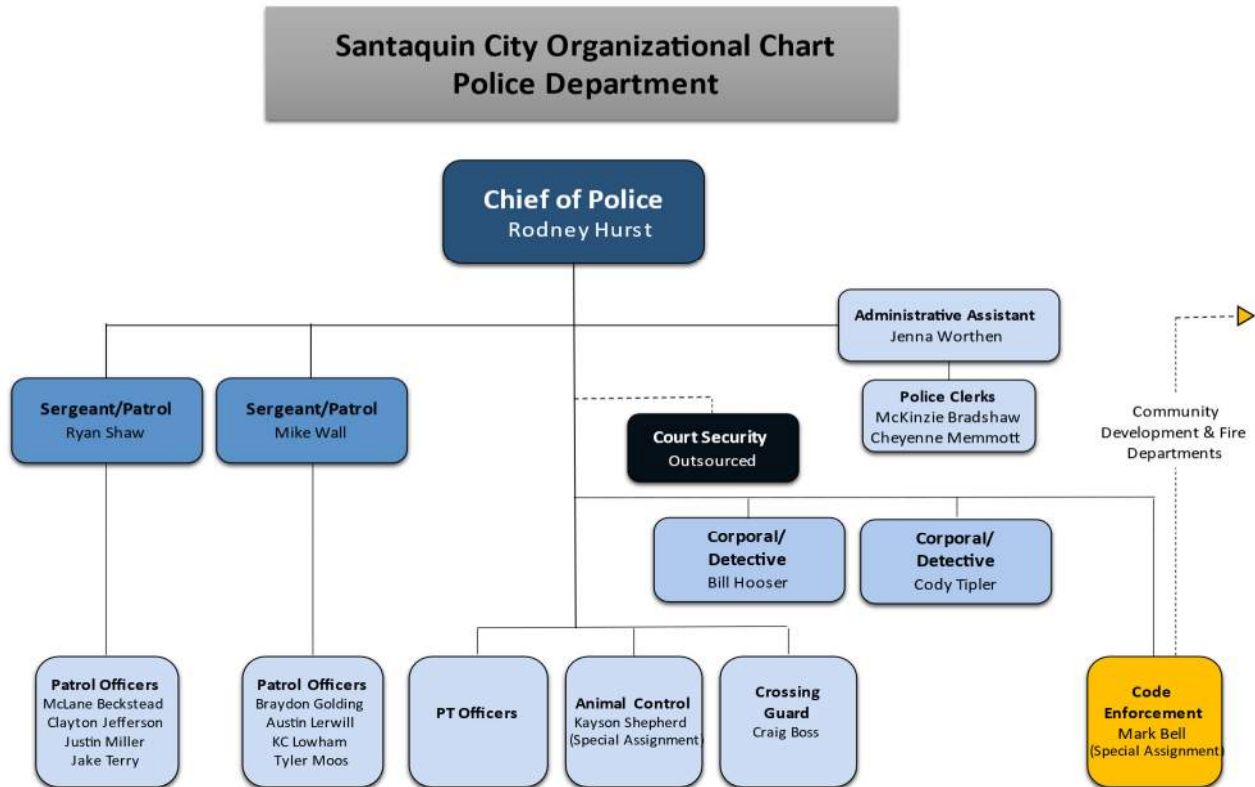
Santaquin City Organizational Chart
Police Department

Chief of Police
Rodney Hurst

Administrative Assistant
Jenna Worthen

Police Clerks
McKinzie Bradshaw
Cheyenne Memmott

Community Development & Fire Departments

Sergeant/Patrol
Ryan Shaw

Sergeant/Patrol
Mike Wall

Court Security
Outsourced

Corporal/ Detective
Bill Hooser

Corporal/ Detective
Cody Tipler

Patrol Officers
McLane Beckstead
Clayton Jefferson
Justin Miller
Jake Terry

Patrol Officers
Braydon Golding
Austin Lerwill
KC Lowham
Tyler Moos

PT Officers

Animal Control
Kayson Shepherd
(Special Assignment)

Crossing Guard
Craig Boss

Code Enforcement
Mark Bell
(Special Assignment)